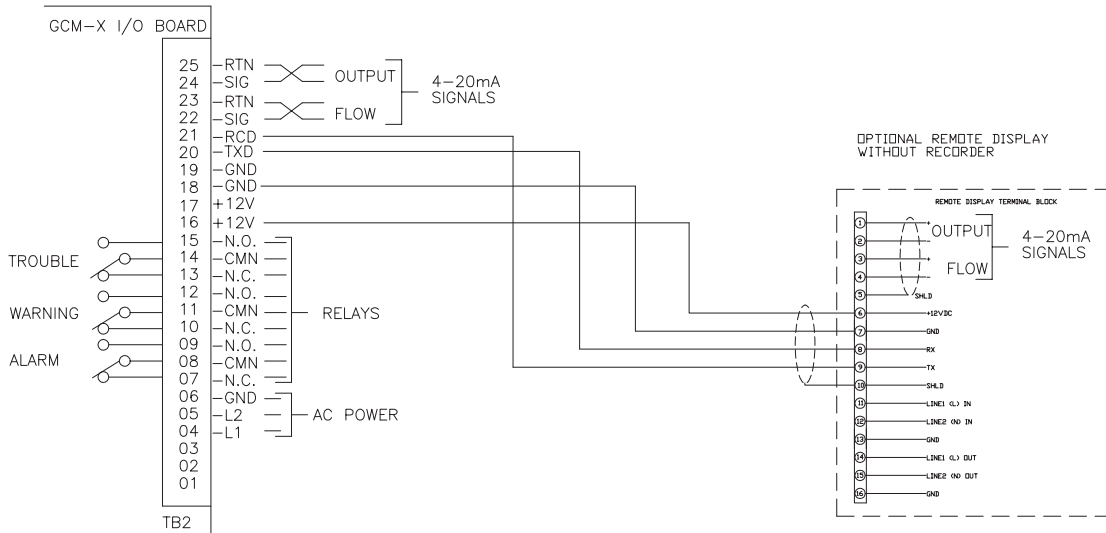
GCM-X I/O BOARD

25 -RTN
24 -SIG
23 -RTN
22 -SIG
21 -RCD
20 -TXD
19 -GND
18 -GND
17 +12V
16 +12V
15 -N.O.
14 -CMN
13 -N.C.
12 -N.O.
11 -CMN
10 -N.C.
09 -N.O.
08 -CMN
07 -N.C.
06 -GND
05 -L2
04 -L1
03
02
01

TB2

OUTPUT
FLOW
4-20mA SIGNALS

TROUBLE
WARNING
ALARM

RELAYS

AC POWER

OPTIONAL REMOTE DISPLAY WITHOUT RECORDER

REMOTE DISPLAY TERMINAL BLOCK

1
2
3
4
5 SHLD
6 +12VDC
7 GND
8 RX
9 TX
10 SHLD
11 LINE1 (L) IN
12 LINE2 (N) IN
13 GND
14 LINE1 (L) OUT
15 LINE2 (N) OUT
16 GND

OUTPUT
FLOW
4-20mA SIGNALS